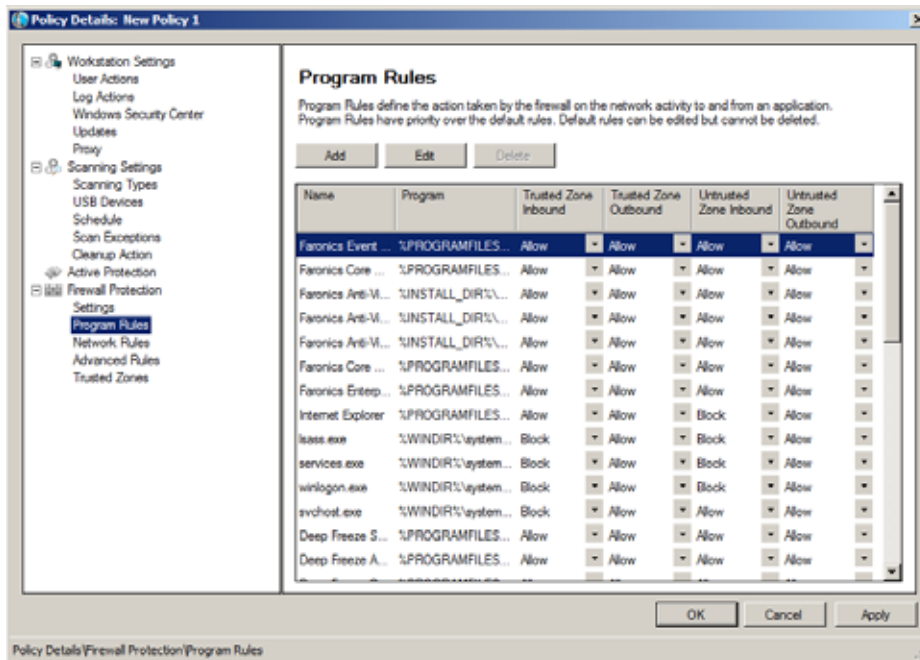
Policy Details: New Policy 1

Workstation Settings
User Actions
Log Actions
Windows Security Center
Updates
Proxy
Scanning Settings
Scanning Types
USB Devices
Schedule
Scan Exceptions
Cleanup Action
Active Protection
Firewall Protection
Settings
Program Rules
Network Rules
Advanced Rules
Trusted Zones

Program Rules

Program Rules define the action taken by the firewall on the network activity to and from an application. Program Rules have priority over the default rules. Default rules can be edited but cannot be deleted.

Add Edit Delete

| Name | Program | Trusted Zone Inbound | Trusted Zone Outbound | Untrusted Zone Inbound | Untrusted Zone Outbound |
|---|---|---|---|---|---|
| Faronics Event ... | %PROGRAMFILES... | Allow | Allow | Allow | Allow |
| Faronics Core ... | %PROGRAMFILES... | Allow | Allow | Allow | Allow |
| Faronics Anti-Vi... | %INSTALL_DIR%\... | Allow | Allow | Allow | Allow |
| Faronics Anti-Vi... | %INSTALL_DIR%\... | Allow | Allow | Allow | Allow |
| Faronics Anti-Vi... | %INSTALL_DIR%\... | Allow | Allow | Allow | Allow |
| Faronics Core ... | %PROGRAMFILES... | Allow | Allow | Allow | Allow |
| Faronics Enterp... | %PROGRAMFILES... | Allow | Allow | Allow | Allow |
| Internet Explorer | %PROGRAMFILES... | Allow | Allow | Block | Allow |
| lsass.exe | %WINDIR%\system... | Block | Allow | Block | Allow |
| services.exe | %WINDIR%\system... | Block | Allow | Block | Allow |
| winlogon.exe | %WINDIR%\system... | Block | Allow | Block | Allow |
| svchost.exe | %WINDIR%\system... | Block | Allow | Allow | Allow |
| Deep Freeze S... | %PROGRAMFILES... | Allow | Allow | Allow | Allow |
| Deep Freeze A... | %PROGRAMFILES... | Allow | Allow | Allow | Allow |

OK Cancel Apply

Policy Details\Firewall Protection\Program Rules